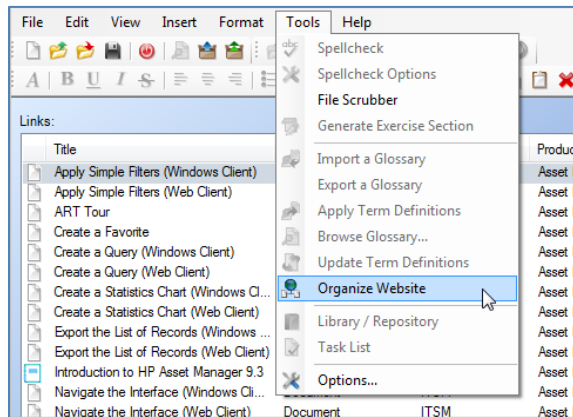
File Edit View Insert Format Tools Help

Spellcheck
Spellcheck Options
File Scrubber
Generate Exercise Section
Import a Glossary
Export a Glossary
Apply Term Definitions
Browse Glossary...
Update Term Definitions
Organize Website
Library / Repository
Task List
Options...

Links:

| Title | | | Produc |
|---|---|---|---|
| Apply Simple Filters (Windows Client) | | | Asset |
| Apply Simple Filters (Web Client) | | | Asset |
| ART Tour | | | Asset |
| Create a Favorite | | | Asset |
| Create a Query (Windows Client) | | | Asset |
| Create a Query (Web Client) | | | Asset |
| Create a Statistics Chart (Windows Cl... | | | Asset |
| Create a Statistics Chart (Web Client) | | | Asset |
| Export the List of Records (Windows ... | | | Asset |
| Export the List of Records (Web Client) | | | Asset |
| Introduction to HP Asset Manager 9.3 | | | Asset |
| Navigate the Interface (Windows Cli... | | | Asset |
| Navigate the Interface (Web Client) | Document | ITSM | Asset |